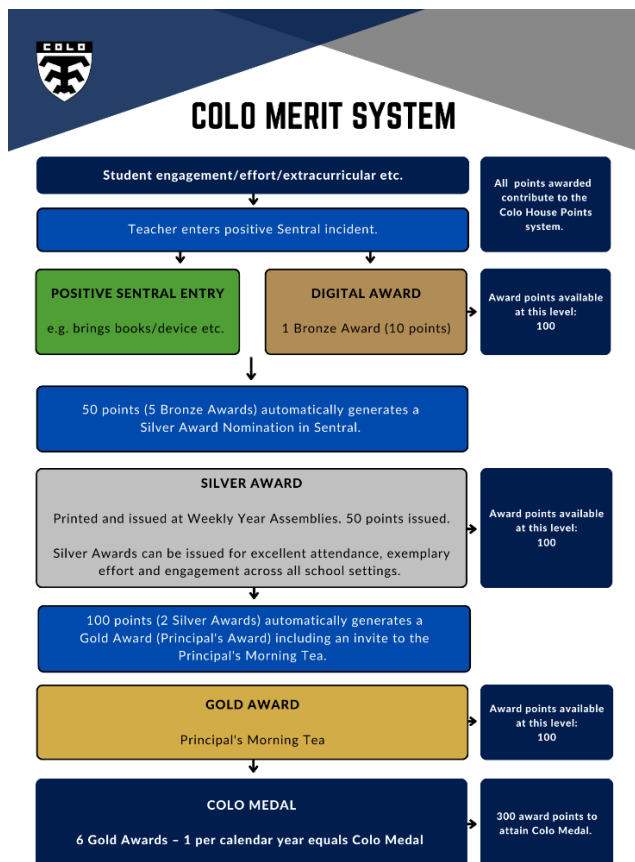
COLO

COLO MERIT SYSTEM

Student engagement/effort/extracurricular etc.

All points awarded contribute to the Colo House Points system.

Teacher enters positive Sentral incident.

POSITIVE SENTRAL ENTRY

e.g. brings books/device etc.

DIGITAL AWARD

1 Bronze Award (10 points)

Award points available at this level: 100

50 points (5 Bronze Awards) automatically generates a Silver Award Nomination in Sentral.

SILVER AWARD

Printed and issued at Weekly Year Assemblies. 50 points issued.

Silver Awards can be issued for excellent attendance, exemplary effort and engagement across all school settings.

Award points available at this level: 100

100 points (2 Silver Awards) automatically generates a Gold Award (Principal's Award) including an invite to the Principal's Morning Tea.

GOLD AWARD

Principal's Morning Tea

Award points available at this level: 100

COLO MEDAL

6 Gold Awards – 1 per calendar year equals Colo Medal

300 award points to attain Colo Medal.